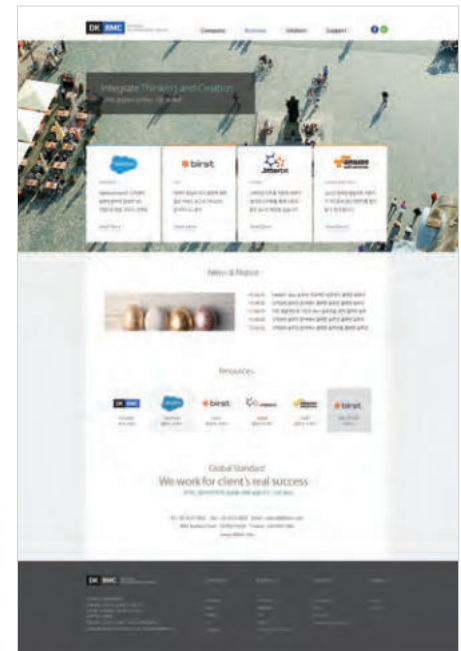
DK BMC

Company Business Solution Support

Integrate Thinking and Creation

salesforce

birst

Jitterbit

amazon web services

News & Notice

Resources

DK BMC

salesforce

birst

Jitterbit

amazon

birst

Global Standard

We work for client's real success

DK BMC